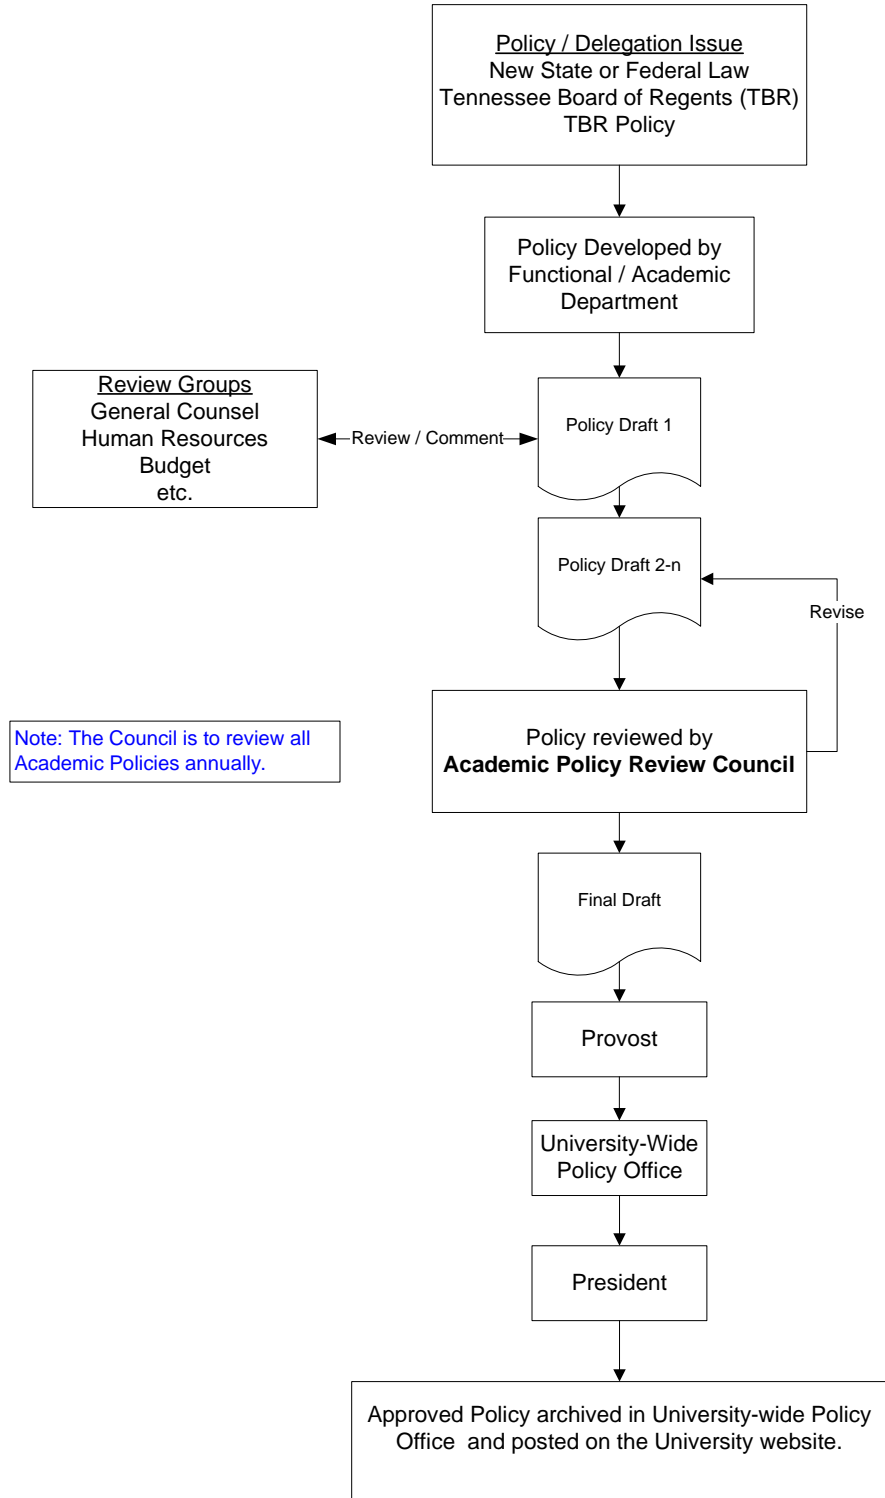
Policy / Delegation Issue
New State or Federal Law
Tennessee Board of Regents (TBR)
TBR Policy

Policy Developed by Functional / Academic Department

Review Groups
General Counsel
Human Resources
Budget
etc.

Review / Comment

Policy Draft 1

Policy Draft 2-n

Revise

Note: The Council is to review all Academic Policies annually.

Policy reviewed by
**Academic Policy Review Council**

Final Draft

Provost

University-Wide Policy Office

President

Approved Policy archived in University-wide Policy Office and posted on the University website.